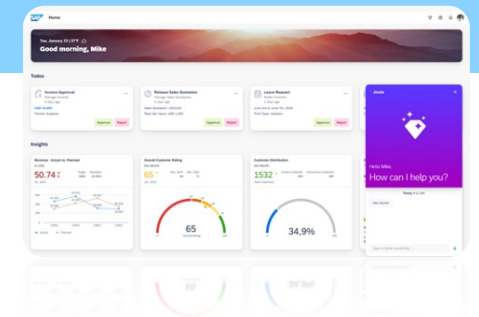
SAP Home

Tue, January 31 | 17°F

Good morning, Mike

Todos

Invoice Approval

Approve

Reject

Release Sales Quotation

Approve

Reject

Leave Request

Approve

Reject

Insights

Revenue - Actual vs. Planned

50.74

Overall Customer Rating

65

65

Customer Distribution

1532

34,9%

Joule

Hello Mike,

How can I help you?